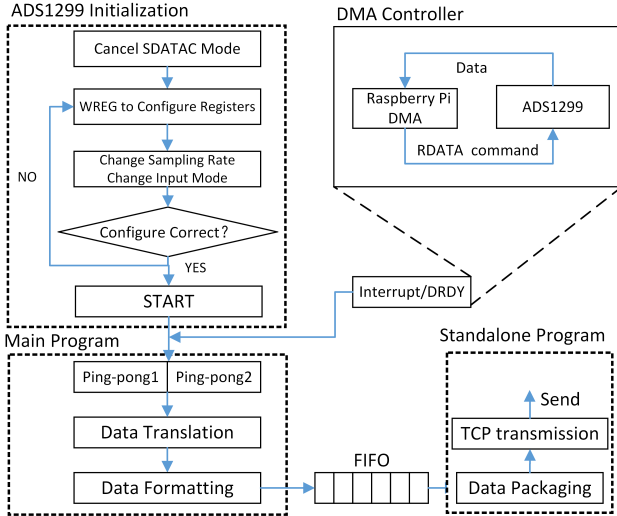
ADS1299 Initialization

Cancel SDATAC Mode

WREG to Configure Registers

Change Sampling Rate
Change Input Mode

Configure Correct?

NO

YES

START

DMA Controller

Data

Raspberry Pi DMA

ADS1299

RDATA command

Interrupt/DRDY

Main Program

Ping-pong1

Ping-pong2

Data Translation

Data Formatting

FIFO

Standalone Program

Send

TCP transmission

Data Packaging